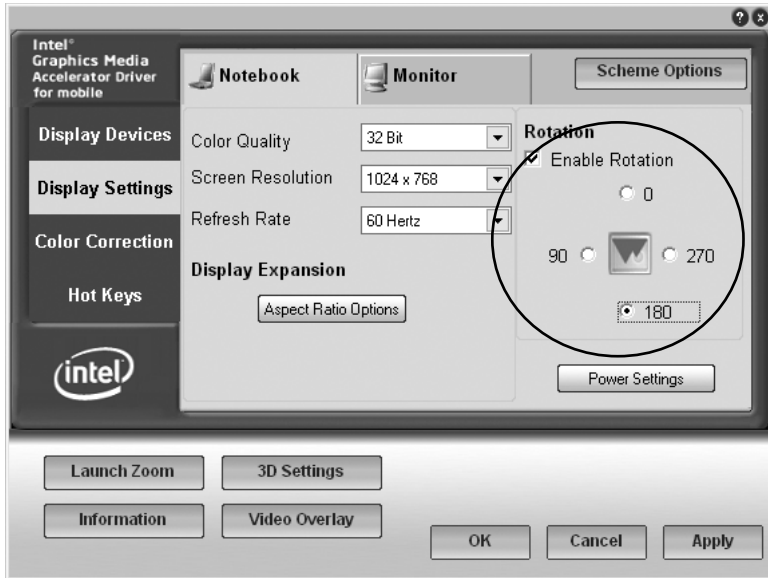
? x

Intel®
Graphics Media
Accelerator Driver
for mobile

Notebook

Monitor

Scheme Options

Display Devices

Display Settings

Color Correction

Hot Keys

intel

Color Quality
32 Bit

Screen Resolution
1024 x 768

Refresh Rate
60 Hertz

Display Expansion

Aspect Ratio Options

Rotation
Enable Rotation

0

90

270

180

Power Settings

Launch Zoom

3D Settings

Information

Video Overlay

OK

Cancel

Apply